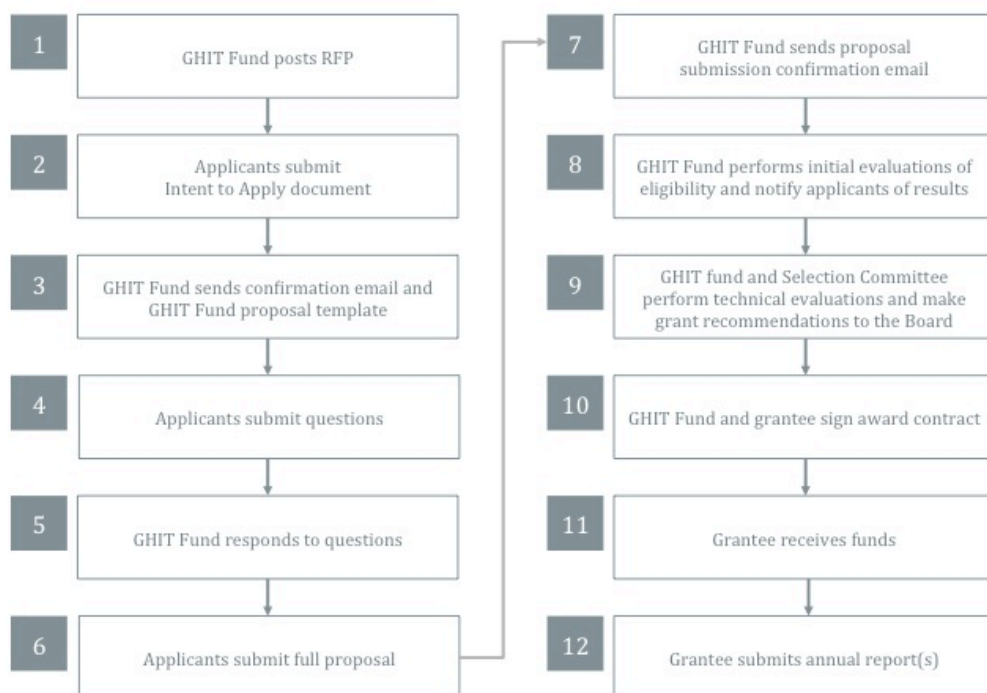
1 GHIT Fund posts RFP

2 Applicants submit Intent to Apply document

3 GHIT Fund sends confirmation email and GHIT Fund proposal template

4 Applicants submit questions

5 GHIT Fund responds to questions

6 Applicants submit full proposal

7 GHIT Fund sends proposal submission confirmation email

8 GHIT Fund performs initial evaluations of eligibility and notify applicants of results

9 GHIT fund and Selection Committee perform technical evaluations and make grant recommendations to the Board

10 GHIT Fund and grantee sign award contract

11 Grantee receives funds

12 Grantee submits annual report(s)